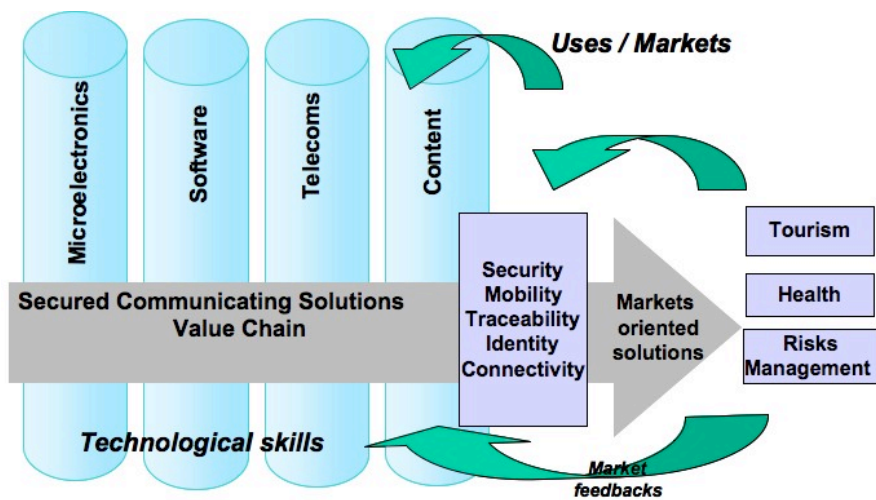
Uses / Markets

Microelectronics

Software

Telecoms

Content

Secured Communicating Solutions
Value Chain

Security
Mobility
Traceability
Identity
Connectivity

Markets
oriented
solutions

Tourism

Health

Risks
Management

Technological skills

Market
feedbacks